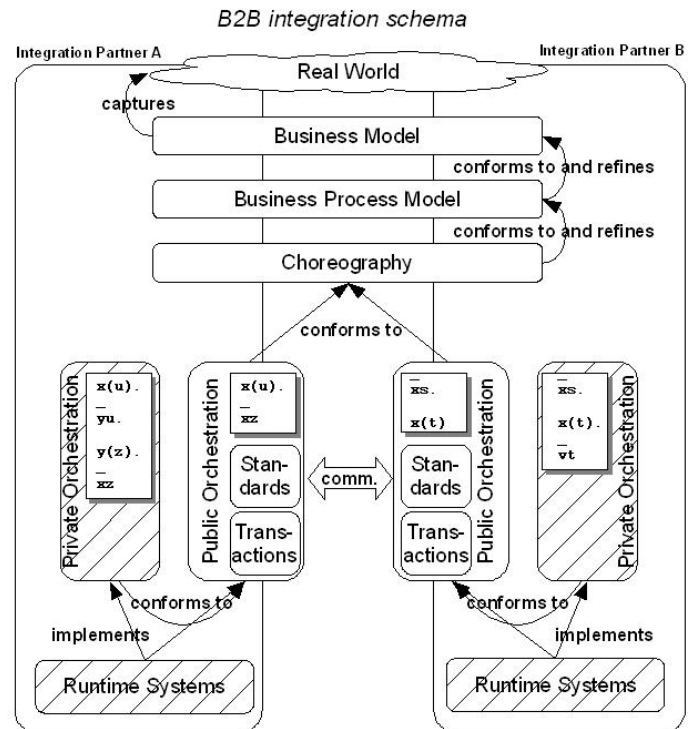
B2B integration schema

Integration Partner A

Integration Partner B

Real World

captures

Business Model

conforms to and refines

Business Process Model

conforms to and refines

Choreography

conforms to

Private Orchestration

$x(u).$
$\overline{y}u.$
$y(z).$
$\overline{x}z$

Public Orchestration

$x(u).$
$\overline{x}z$

Standards

Transactions

comm.

$\overline{x}s.$
$x(t)$

Standards

Transactions

Public Orchestration

$\overline{x}s.$
$x(t).$
$\overline{v}t$

Private Orchestration

conforms to

implements

Runtime Systems

conforms to

implements

Runtime Systems